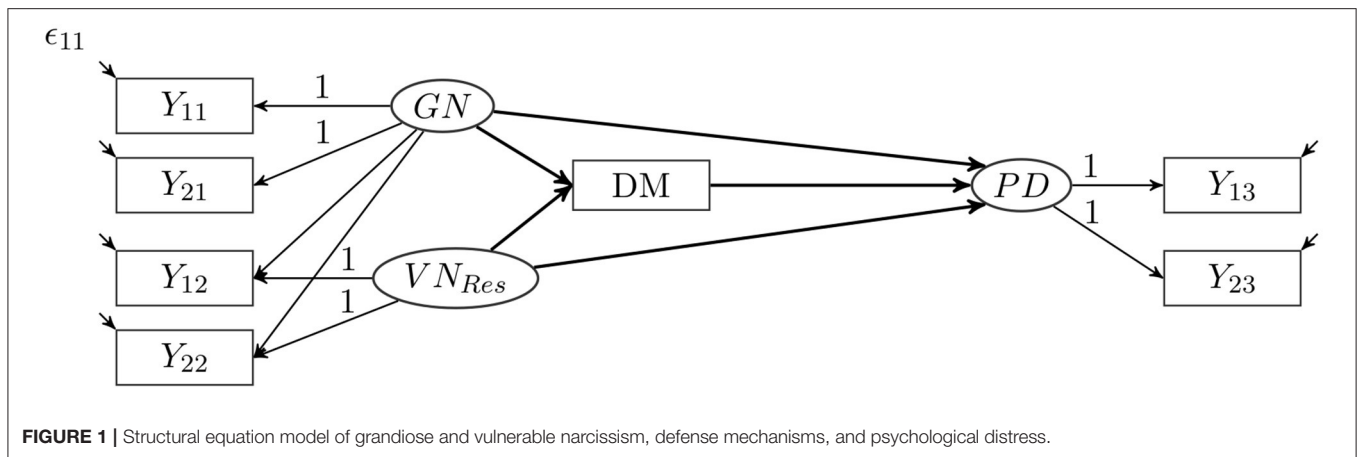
$\epsilon_{11}$

$Y_{11}$

$Y_{21}$

$Y_{12}$

$Y_{22}$

1

1

1

1

$GN$

DM

$VN_{Res}$

$PD$

1

1

$Y_{13}$

$Y_{23}$

**FIGURE 1 |** Structural equation model of grandiose and vulnerable narcissism, defense mechanisms, and psychological distress.